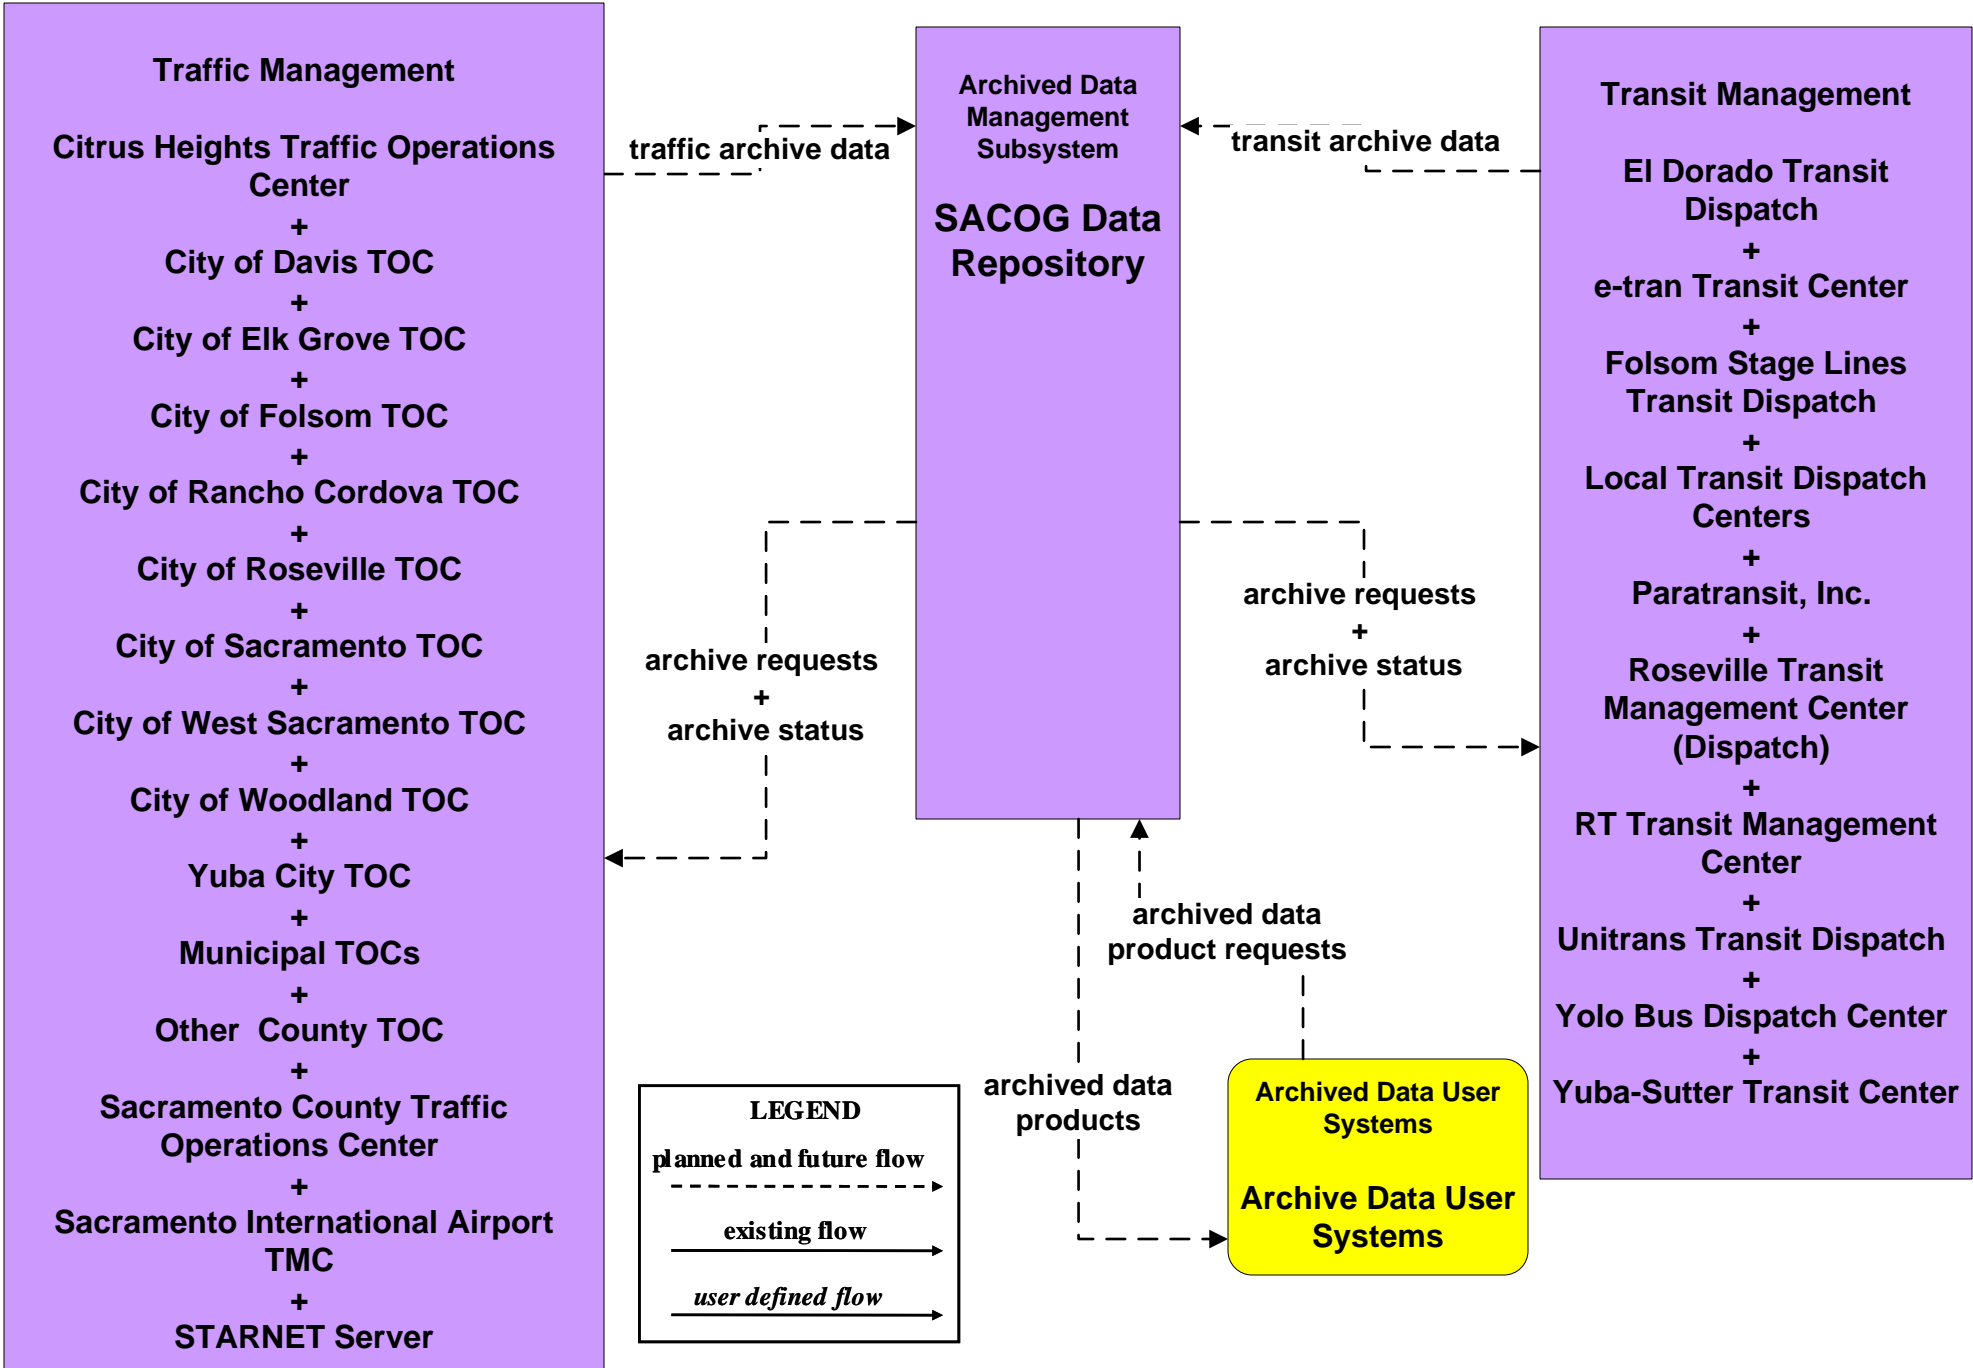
Traffic Management

Citrus Heights Traffic Operations Center
+
City of Davis TOC
+
City of Elk Grove TOC
+
City of Folsom TOC
+
City of Rancho Cordova TOC
+
City of Roseville TOC
+
City of Sacramento TOC
+
City of West Sacramento TOC
+
City of Woodland TOC
+
Yuba City TOC
+
Municipal TOCs
+
Other County TOC
+
Sacramento County Traffic Operations Center
+
Sacramento International Airport TMC
+
STARNET Server

traffic archive data

Archived Data Management Subsystem

SACOG Data Repository

transit archive data

Transit Management

El Dorado Transit Dispatch
+
e-tran Transit Center
+
Folsom Stage Lines Transit Dispatch
+
Local Transit Dispatch Centers
+
Paratransit, Inc.
+
Roseville Transit Management Center (Dispatch)
+
RT Transit Management Center
+
Unitrans Transit Dispatch
+
Yolo Bus Dispatch Center
+
Yuba-Sutter Transit Center

archive requests
+
archive status

archive requests
+
archive status

archived data product requests

archived data products

LEGEND
planned and future flow
existing flow
user defined flow

Archived Data User Systems

Archive Data User Systems